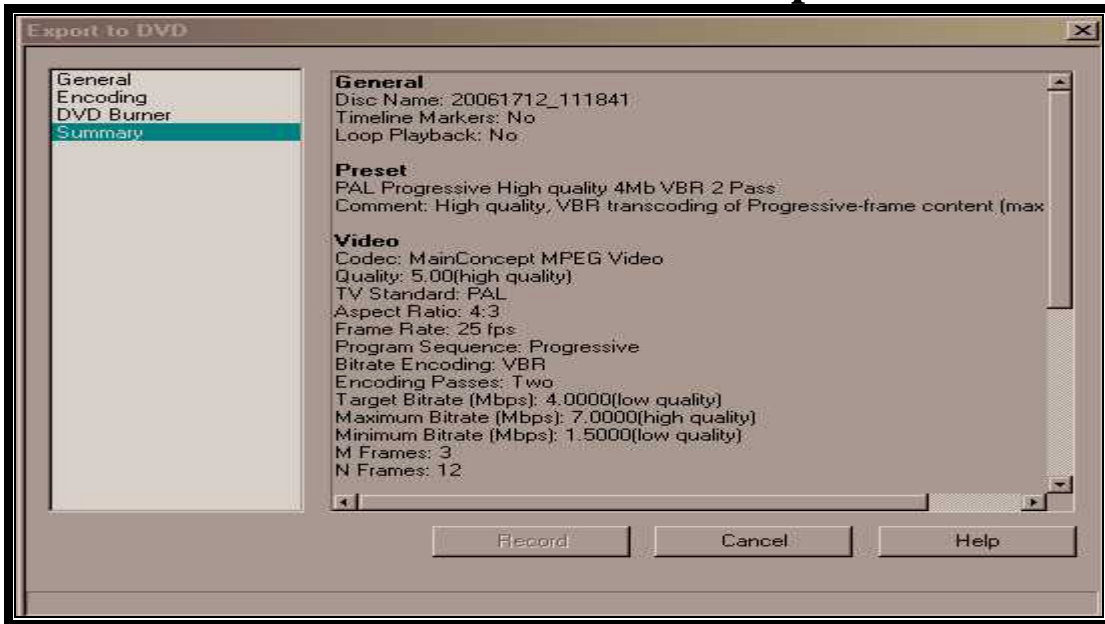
Export to DVD

General
Encoding
DVD Burner
Summary

General
Disc Name: 20061712_111841
Timeline Markers: No
Loop Playback: No

Preset
PAL Progressive High quality 4Mb VBR 2 Pass
Comment: High quality, VBR transcoding of Progressive-frame content (max

Video
Codec: MainConcept MPEG Video
Quality: 5.00(high quality)
TV Standard: PAL
Aspect Ratio: 4:3
Frame Rate: 25 fps
Program Sequence: Progressive
Bitrate Encoding: VBR
Encoding Passes: Two
Target Bitrate (Mbps): 4.0000(low quality)
Maximum Bitrate (Mbps): 7.0000(high quality)
Minimum Bitrate (Mbps): 1.5000(low quality)
M Frames: 3
N Frames: 12

Record
Cancel
Help